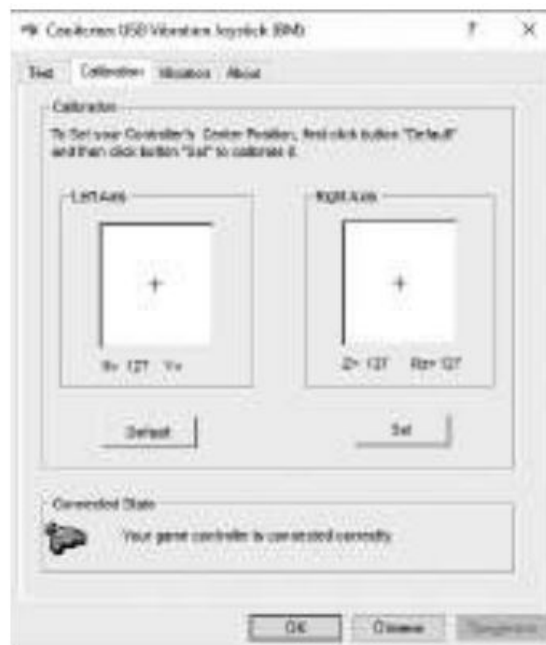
Coolleton USB Vibration Joystick (BM)

?

X

Test

Calibration

Vibration

About

Calibration

To Set your Controller's Center Position, first click button "Default" and then click button "Set" to calibrate it.

Left Axis

X= 127 Y= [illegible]

Right Axis

Z= 127 Rz= 127

Default

Set

Connected State

Your game controller is connected correctly.

OK

Cancel

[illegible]